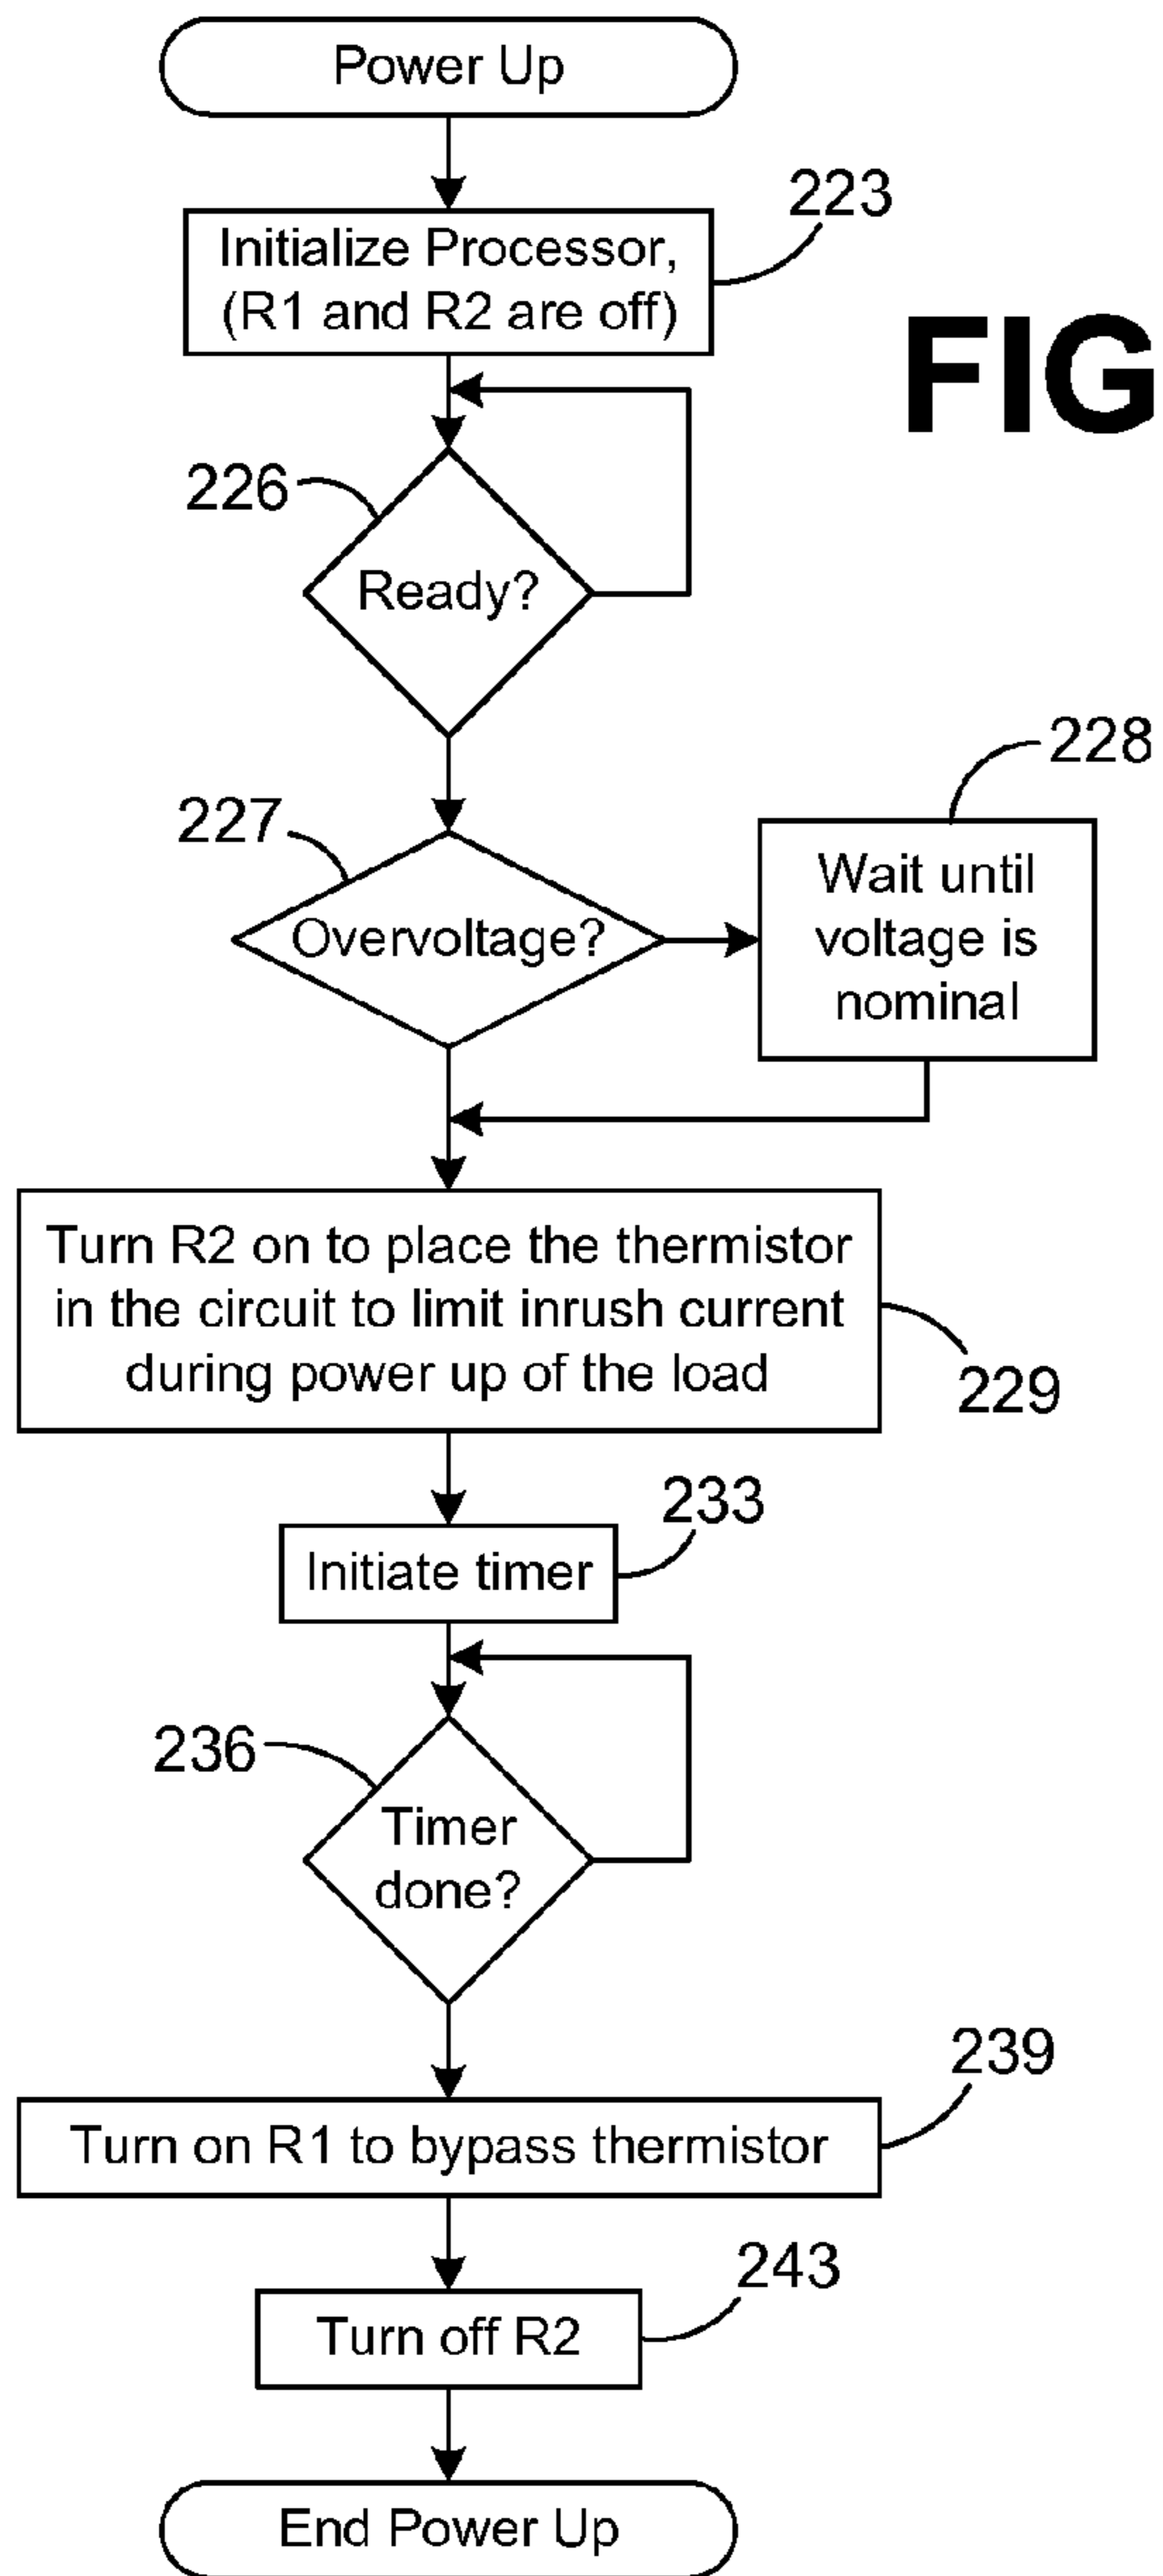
Power Up

223

Initialize Processor, (R1 and R2 are off)

FIG

226

Ready?

228

227

Overvoltage?

Wait until voltage is nominal

Turn R2 on to place the thermistor in the circuit to limit inrush current during power up of the load

229

233

Initiate timer

236

Timer done?

239

Turn on R1 to bypass thermistor

243

Turn off R2

End Power Up